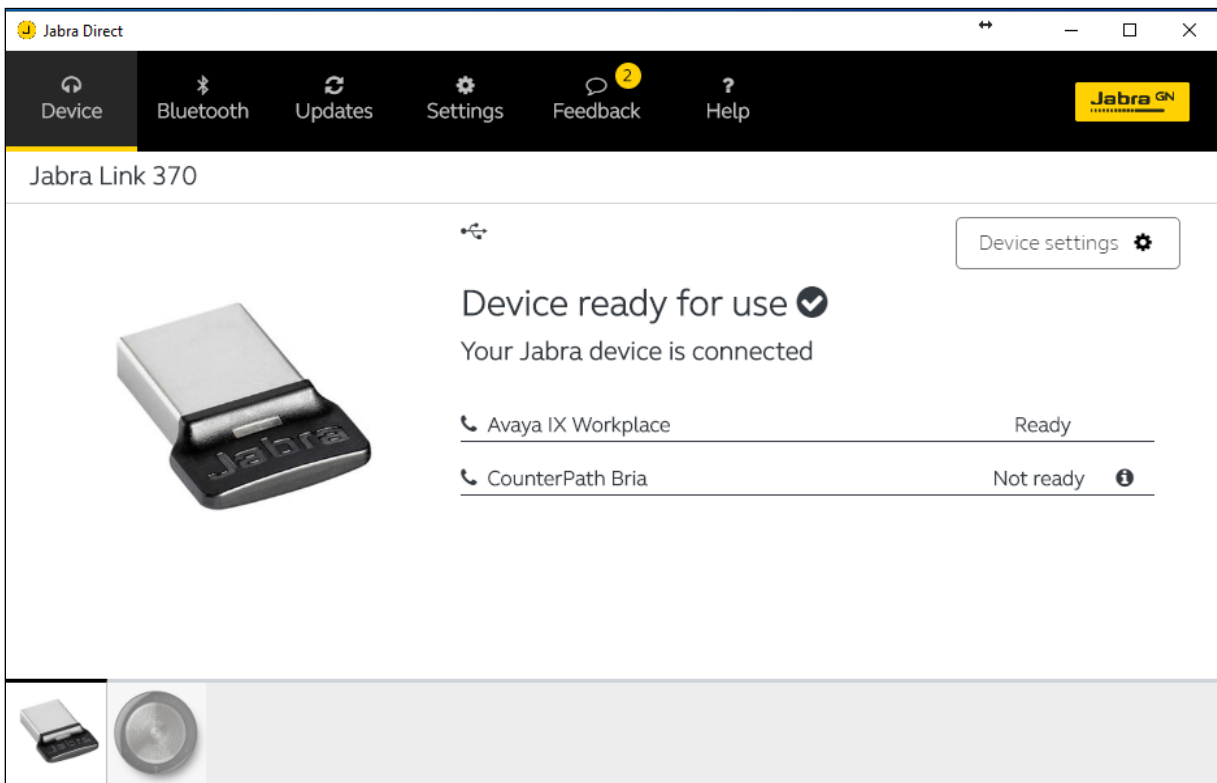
Jabra Direct

Device
Bluetooth
Updates
Settings
2
Feedback
Help
Jabra GN

Jabra Link 370

Device settings

Jabra

Device ready for use
Your Jabra device is connected

Avaya IX Workplace Ready
CounterPath Bria Not ready